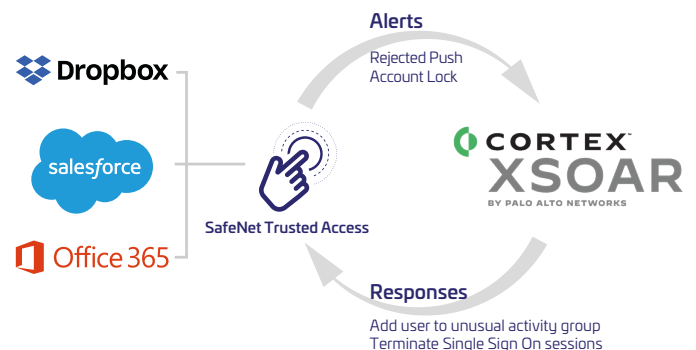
Dropbox

salesforce

Office 365

SafeNet Trusted Access

Alerts
Rejected Push
Account Lock

CORTEX™
XSOAR
BY PALO ALTO NETWORKS

Responses
Add user to unusual activity group
Terminate Single Sign On sessions